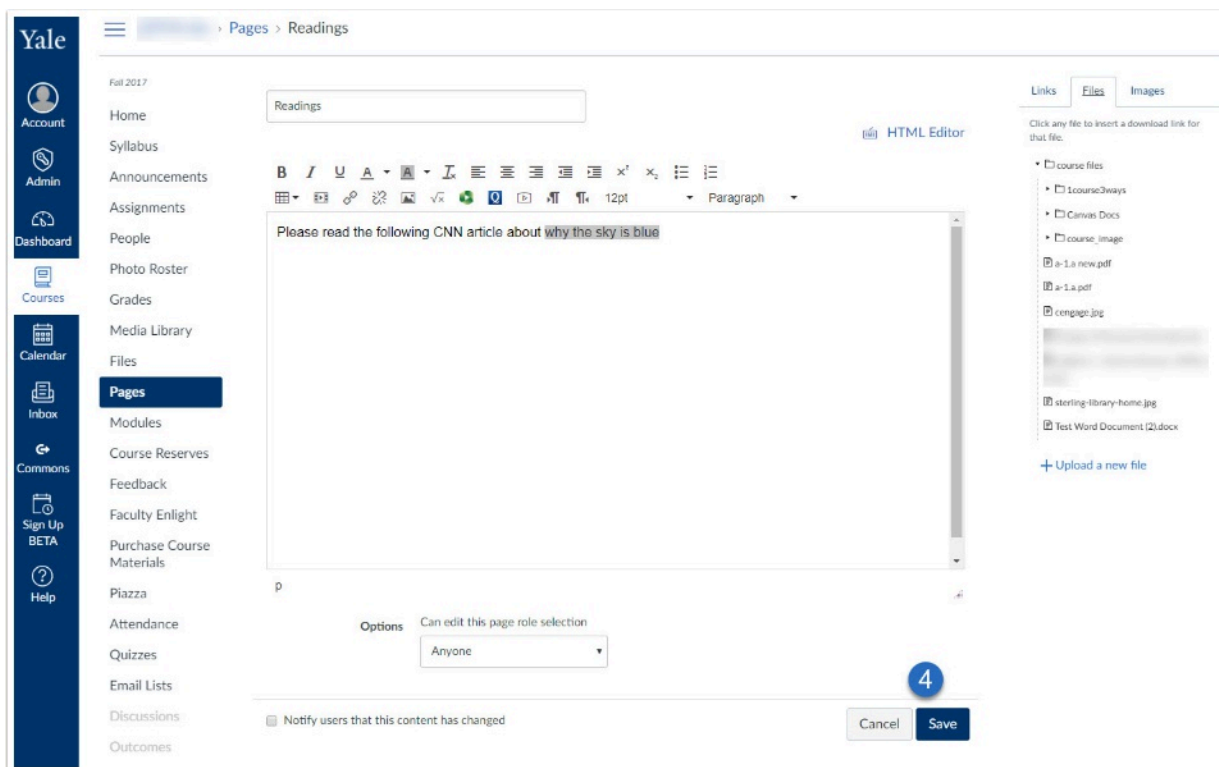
Yale

Account
Admin
Dashboard
Courses
Calendar
Inbox
Commons
Sign Up BETA
Help

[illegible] › Pages › Readings

Fall 2017
Home
Syllabus
Announcements
Assignments
People
Photo Roster
Grades
Media Library
Files
Pages
Modules
Course Reserves
Feedback
Faculty Enlight
Purchase Course Materials
Piazza
Attendance
Quizzes
Email Lists
Discussions
Outcomes

Readings

HTML Editor

12pt Paragraph

Please read the following CNN article about why the sky is blue

p

Options Can edit this page role selection
Anyone

Notify users that this content has changed

4

Cancel Save

Links Files Images

Click any file to insert a download link for that file.

course files
1course3ways
Canvas Docs
course_image
a-1.a new.pdf
a-1.a.pdf
cengage.jpg
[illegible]
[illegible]
sterling-library-home.jpg
Test Word Document (2).docx

+ Upload a new file